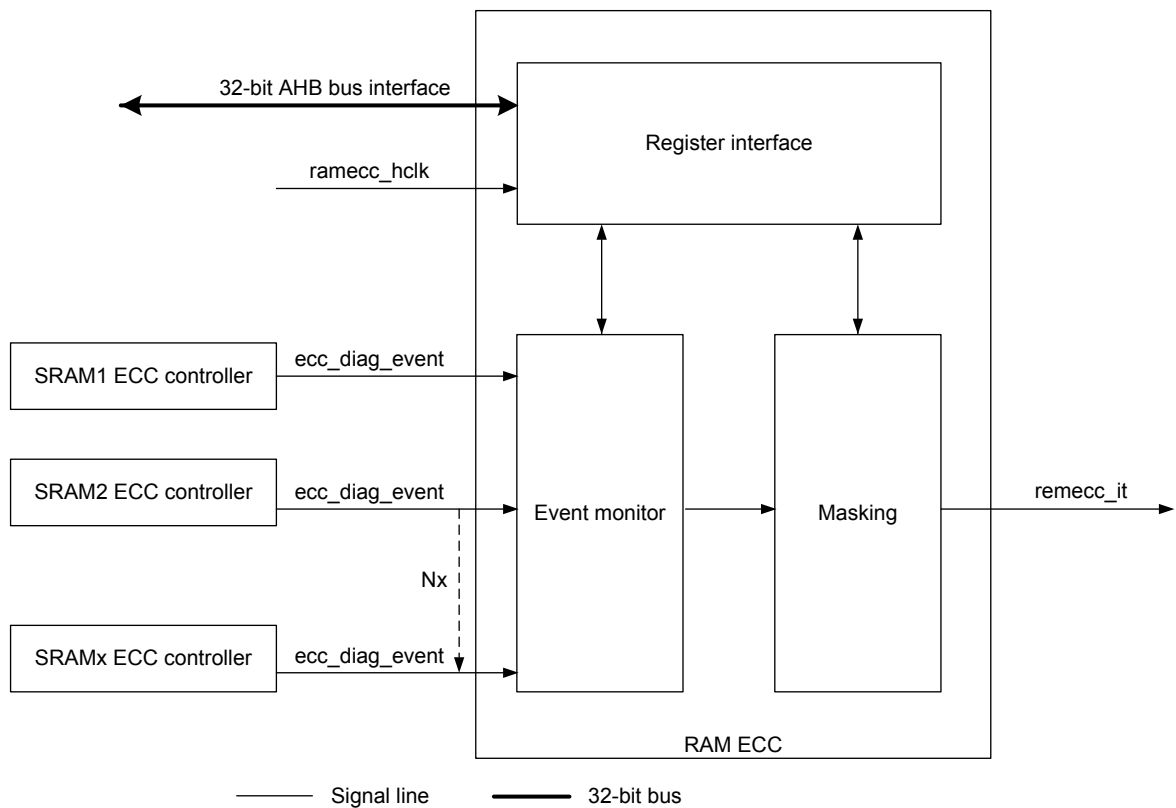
32-bit AHB bus interface

Register interface

ramecc_hclk

SRAM1 ECC controller

ecc_diag_event

SRAM2 ECC controller

ecc_diag_event

Event monitor

Masking

remecc_it

Nx

SRAMx ECC controller

ecc_diag_event

RAM ECC

Signal line

32-bit bus